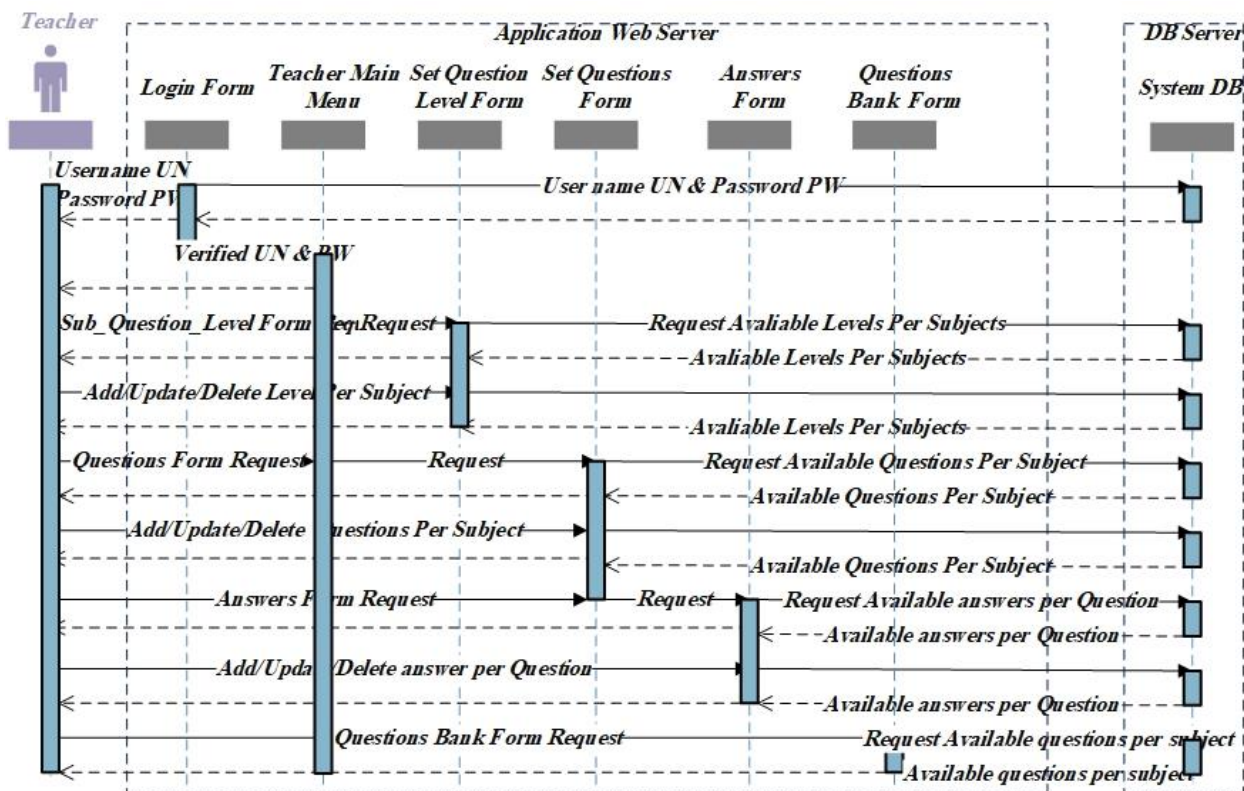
Teacher

Application Web Server

DB Server

Login Form

Teacher Main Menu

Set Question Level Form

Set Questions Form

Answers Form

Questions Bank Form

System DB

Username UN Password PW

User name UN & Password PW

Verified UN & PW

Sub_Question_Level Form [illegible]Request

Request Avaliable Levels Per Subjects

Avaliable Levels Per Subjects

Add/Update/Delete Level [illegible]er Subject

Avaliable Levels Per Subjects

Questions Form Request

Request

Request Available Questions Per Subject

Available Questions Per Subject

Add/Update/Delete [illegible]uestions Per Subject

Available Questions Per Subject

Answers F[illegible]rm Request

Request

Request Available answers per Question

Available answers per Question

Add/Upda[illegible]/Delete answer per Question

Available answers per Question

Questions Bank Form Request

Request Available questions per s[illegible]ject

Available questions per subject